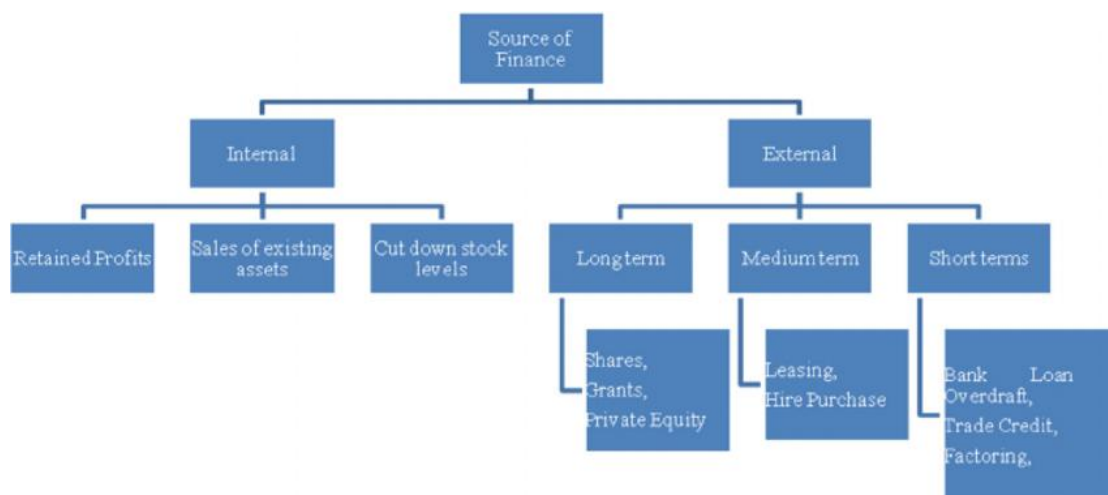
Source of Finance

Internal

External

Retained Profits

Sales of existing assets

Cut down stock levels

Long term

Medium term

Short terms

Shares,
Grants,
Private Equity

Leasing,
Hire Purchase

Bank Loan Overdraft,
Trade Credit,
Factoring,